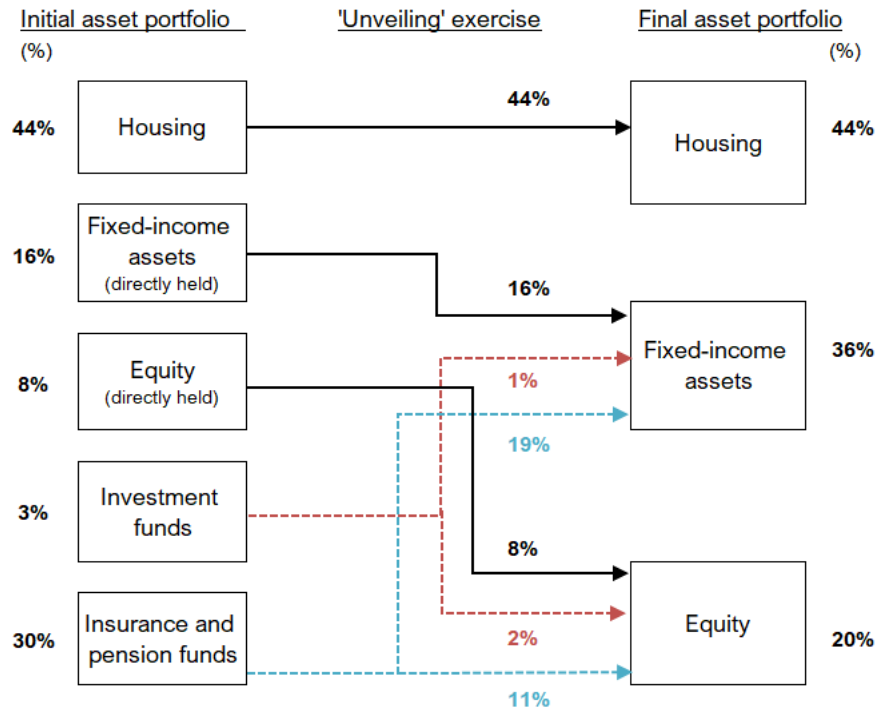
Initial asset portfolio
(%)

'Unveiling' exercise

Final asset portfolio
(%)

44%
Housing
44%
Housing
44%

16%
Fixed-income assets (directly held)
16%

Fixed-income assets
36%

1%
8%
Equity (directly held)
19%

3%
Investment funds

8%

Equity
20%

30%
Insurance and pension funds
2%

11%